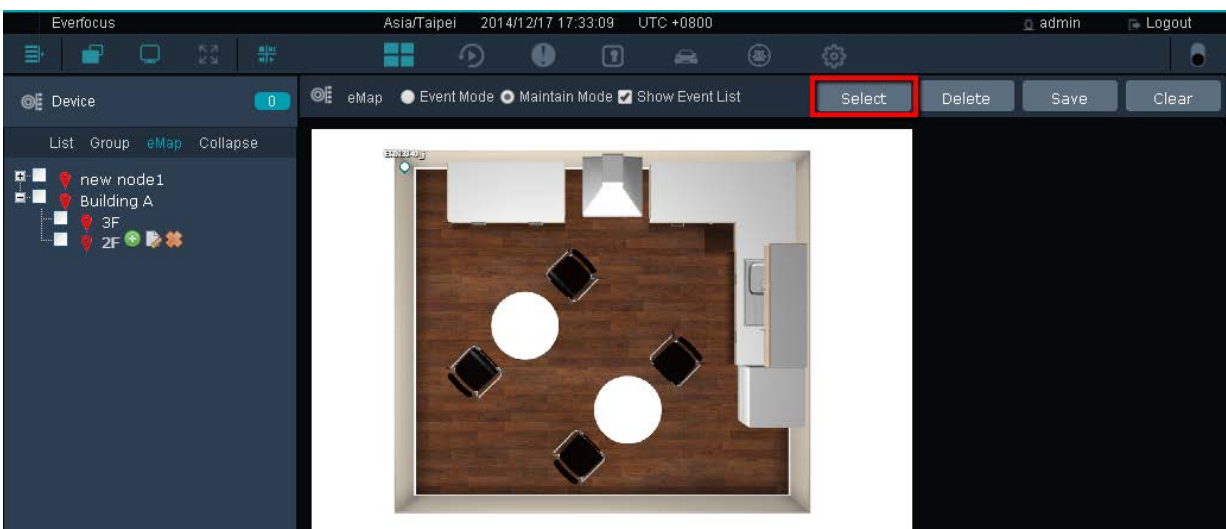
Everfocus Asia/Taipei 2014/12/17 17:33:09 UTC +0800 admin Logout

Device 0

eMap Event Mode Maintain Mode Show Event List Select Delete Save Clear

List Group eMap Collapse

new node1
Building A
3F
2F

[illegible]